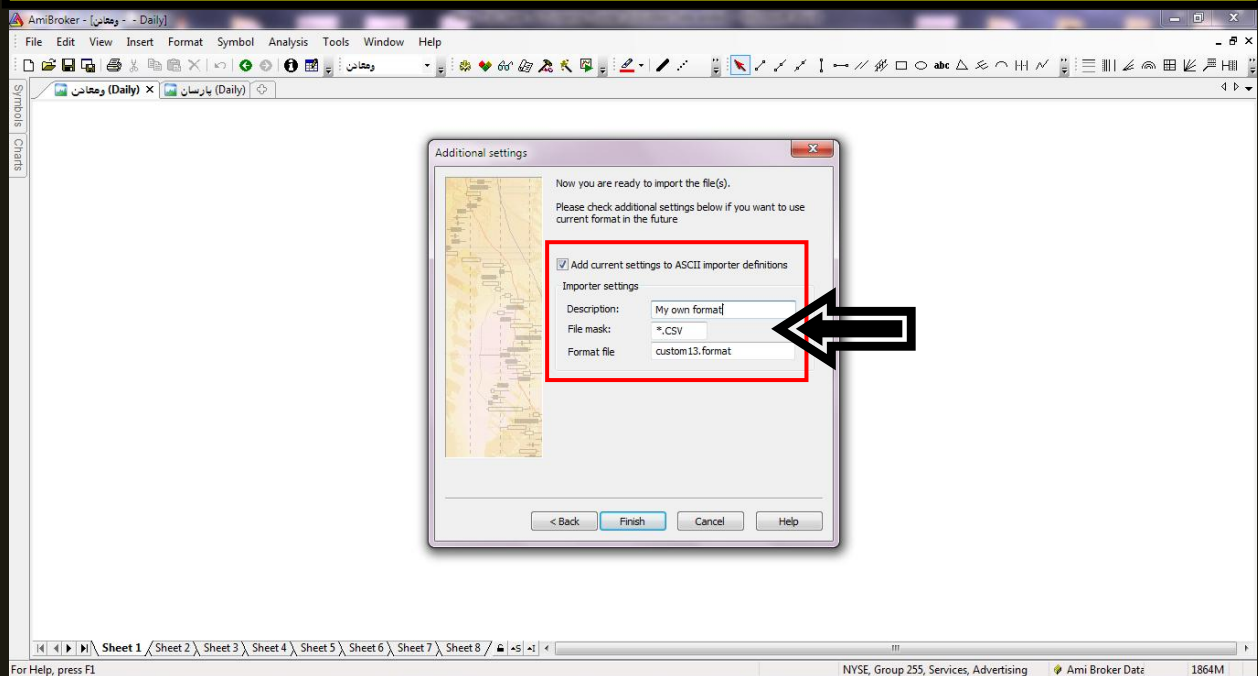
AmiBroker - [ومعادن - Daily]

File Edit View Insert Format Symbol Analysis Tools Window Help

ومعادن

ومعادن (Daily) × پارسان (Daily)

Symbols Charts

Additional settings

Now you are ready to import the file(s).

Please check additional settings below if you want to use current format in the future

Add current settings to ASCII importer definitions

Importer settings

Description: My own format

File mask: *.CSV

Format file custom13.format

< Back Finish Cancel Help

Sheet 1 Sheet 2 Sheet 3 Sheet 4 Sheet 5 Sheet 6 Sheet 7 Sheet 8

For Help, press F1

NYSE, Group 255, Services, Advertising

Ami Broker Data

1864M